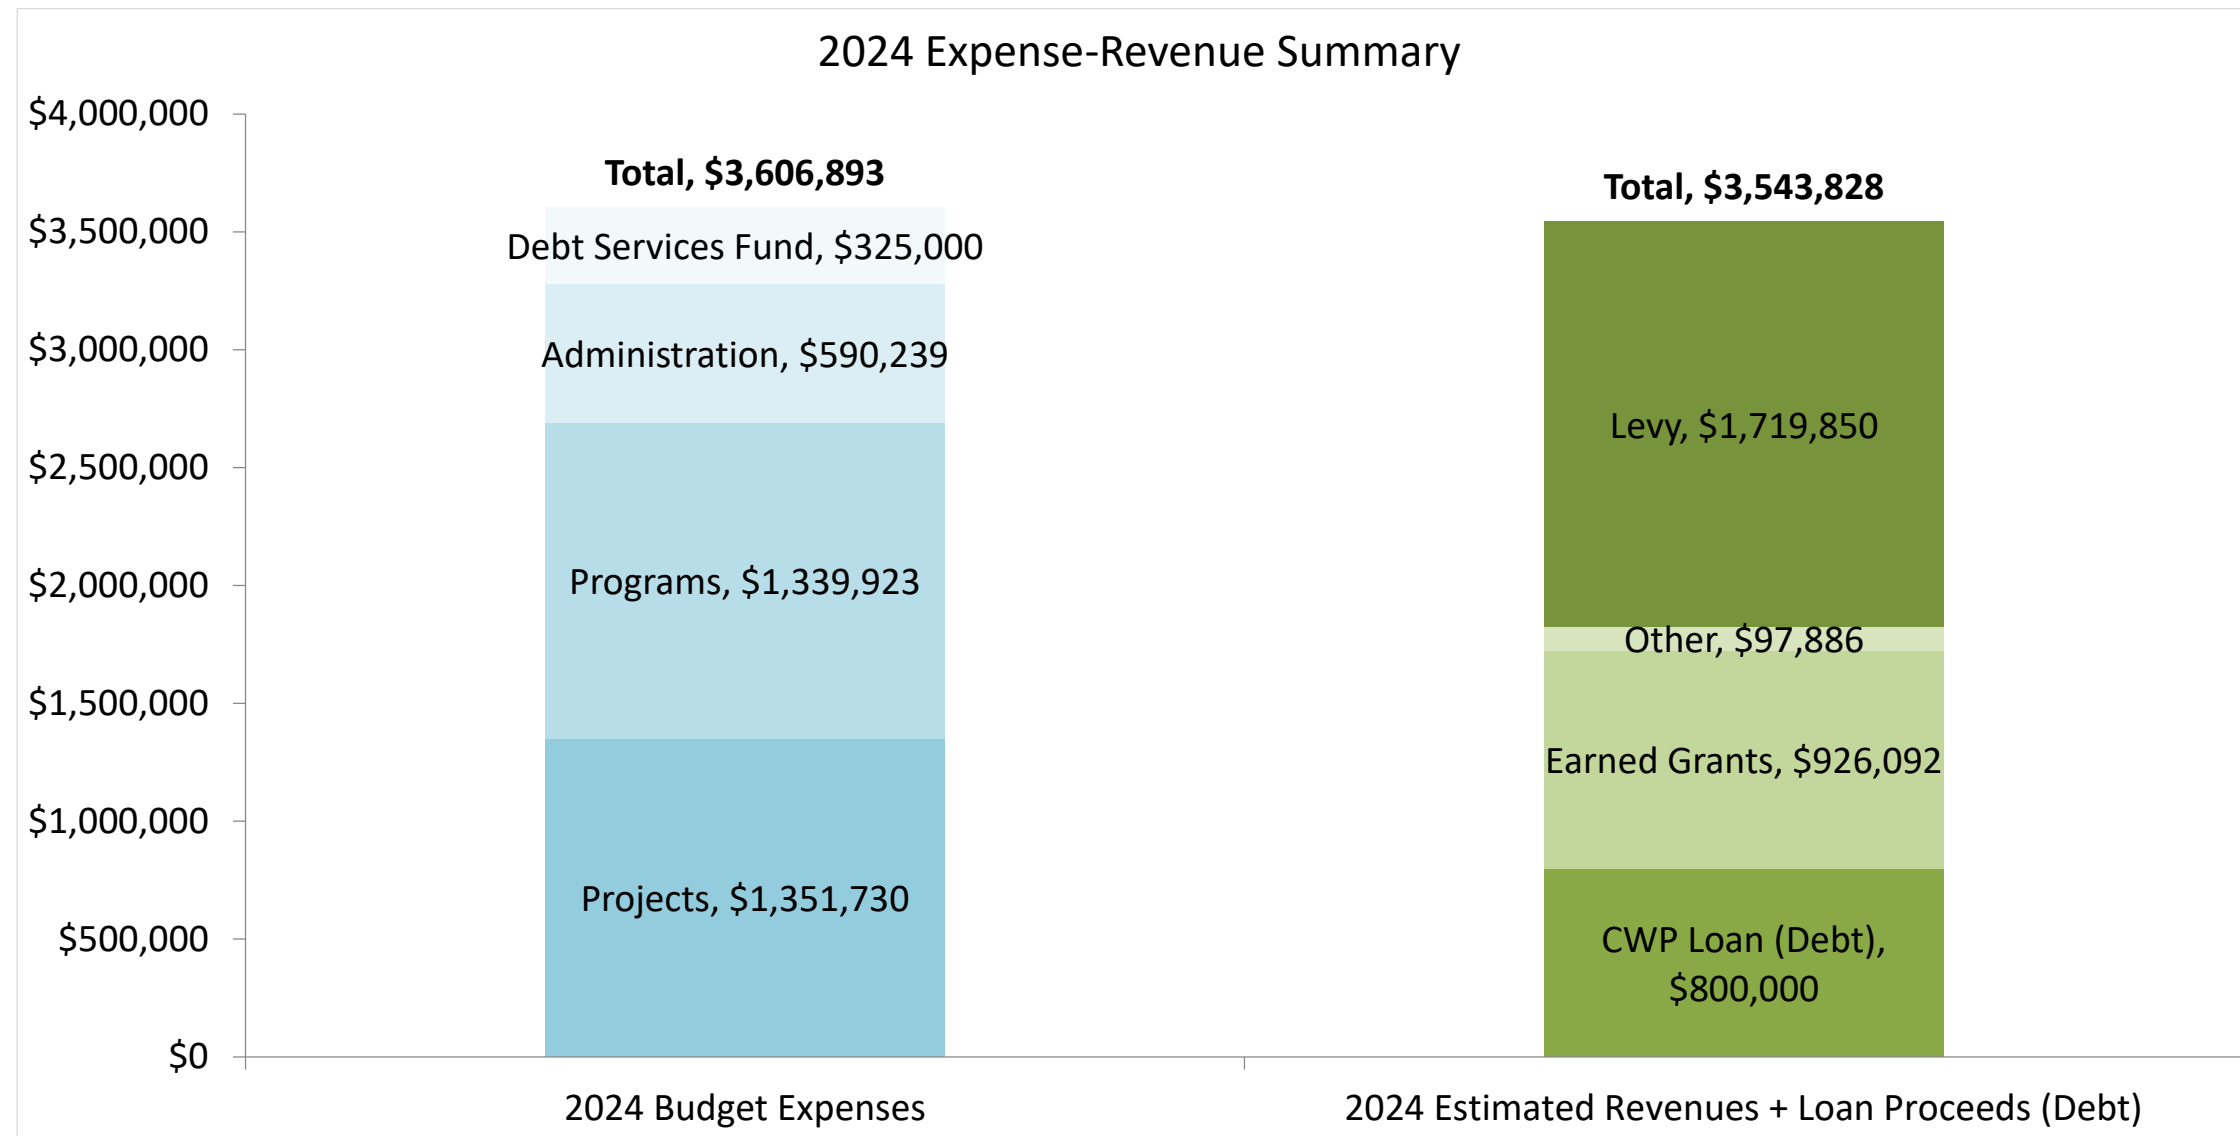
2024 Expense-Revenue Summary

$4,000,000
$3,500,000
$3,000,000
$2,500,000
$2,000,000
$1,500,000
$1,000,000
$500,000
$0

Total, $3,606,893
Debt Services Fund, $325,000
Administration, $590,239
Programs, $1,339,923
Projects, $1,351,730

Total, $3,543,828
Levy, $1,719,850
Other, $97,886
Earned Grants, $926,092
CWP Loan (Debt), $800,000

2024 Budget Expenses
2024 Estimated Revenues + Loan Proceeds (Debt)